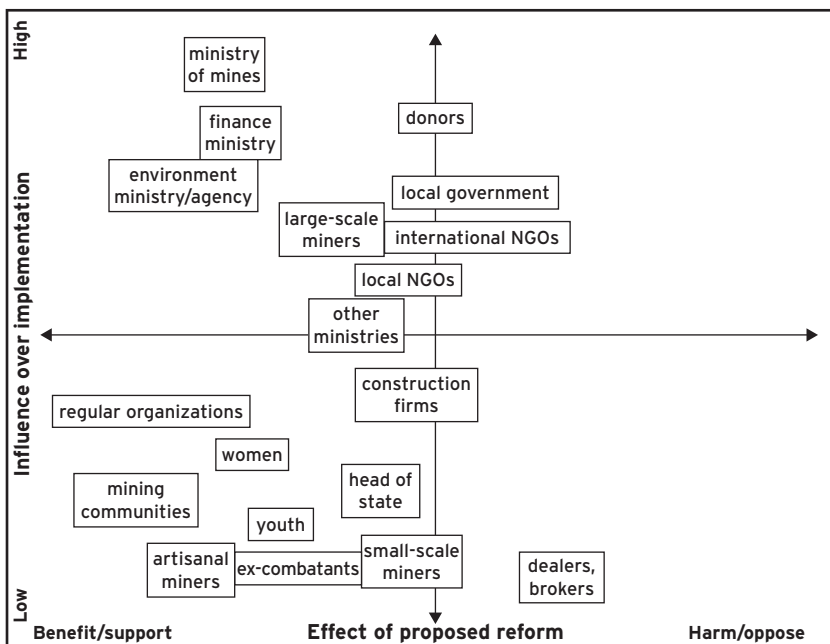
High

ministry of mines

finance ministry

environment ministry/agency

donors

local government

large-scale miners

international NGOs

local NGOs

other ministries

Influence over implementation

construction firms

regular organizations

women

mining communities

head of state

youth

artisanal miners

ex-combatants

small-scale miners

dealers, brokers

Low

Benefit/support

Effect of proposed reform

Harm/oppose